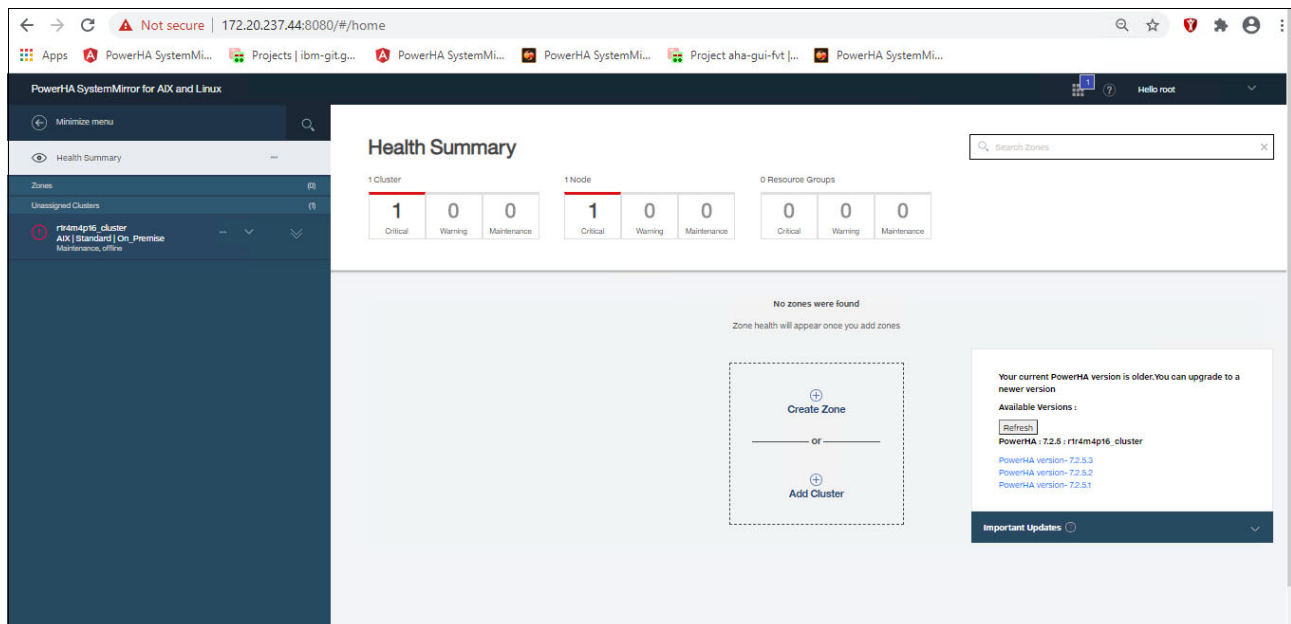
Not secure | 172.20.237.44:8080/#/home

Apps PowerHA SystemMi... Projects | ibm-git.g... PowerHA SystemMi... PowerHA SystemMi... Project aha-gui-fvt |... PowerHA SystemMi...

PowerHA SystemMirror for AIX and Linux

1

Hello root

Minimize menu

Health Summary

Zones (0)

Unassigned Clusters (1)

r1r4m4p16_cluster
AIX | Standard | On_Premise
Maintenance, offline

Health Summary

Search Zones

1 Cluster

| 1 | 0 | 0 |
|---|---|---|
| Critical | Warning | Maintenance |

1 Node

| 1 | 0 | 0 |
|---|---|---|
| Critical | Warning | Maintenance |

0 Resource Groups

| 0 | 0 | 0 |
|---|---|---|
| Critical | Warning | Maintenance |

No zones were found

Zone health will appear once you add zones

Create Zone

or

Add Cluster

Your current PowerHA version is older.You can upgrade to a newer version

Available Versions :

Refresh

PowerHA : 7.2.5 : r1r4m4p16_cluster

PowerHA version- 7.2.5.3
PowerHA version- 7.2.5.2
PowerHA version- 7.2.5.1

Important Updates